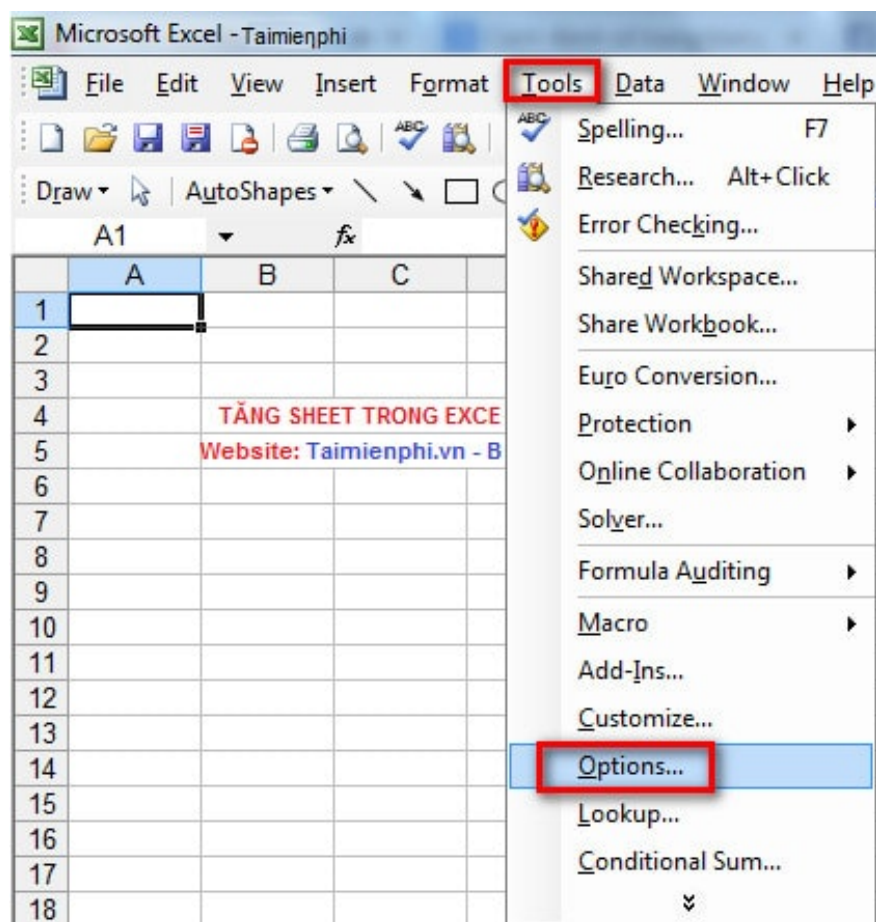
Microsoft Excel - Taimienphi

File Edit View Insert Format Tools Data Window Help

Draw AutoShapes

A1 fx

| | A | B | C |
|---|---|---|---|
| 1 | | | |
| 2 | | | |
| 3 | | | |
| 4 | | TĂNG SHEET TRONG EXCE | |
| 5 | | Website: Taimienphi.vn - B | |
| 6 | | | |
| 7 | | | |
| 8 | | | |
| 9 | | | |
| 10 | | | |
| 11 | | | |
| 12 | | | |
| 13 | | | |
| 14 | | | |
| 15 | | | |
| 16 | | | |
| 17 | | | |
| 18 | | | |

Spelling... F7
Research... Alt+Click
Error Checking...
Shared Workspace...
Share Workbook...
Euro Conversion...
Protection
Online Collaboration
Solver...
Formula Auditing
Macro
Add-Ins...
Customize...
Options...
Lookup...
Conditional Sum...